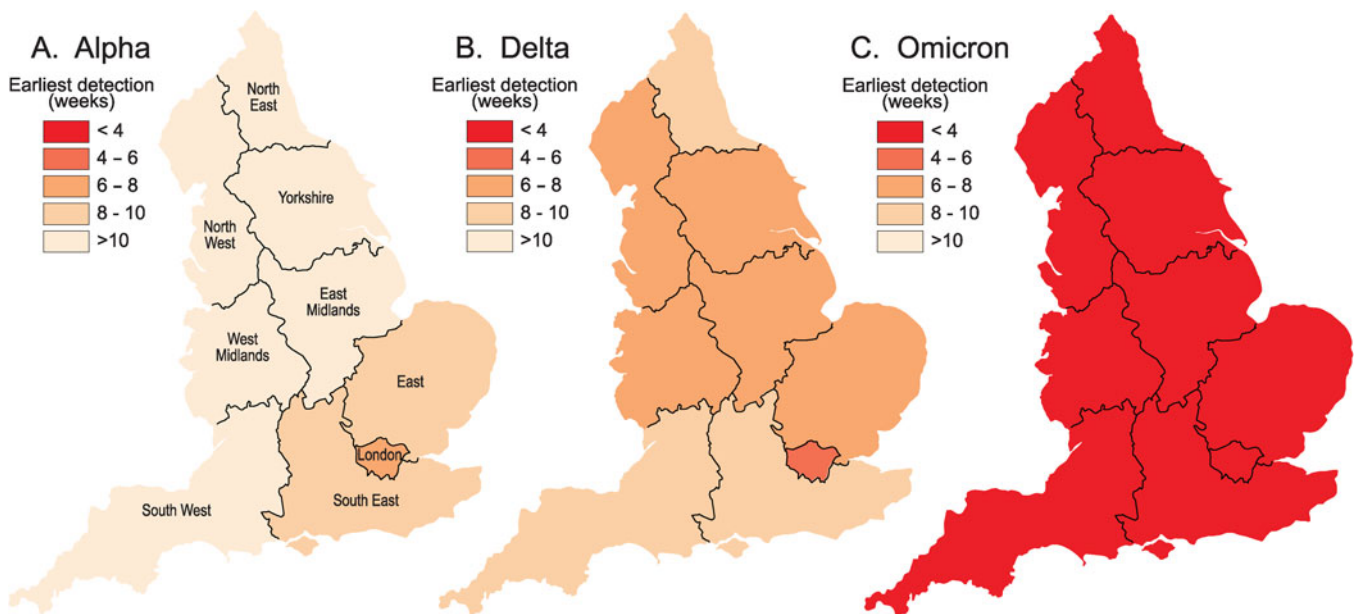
A. Alpha

Earliest detection (weeks)

< 4
4 – 6
6 – 8
8 - 10
>10

North East
Yorkshire
North West
East Midlands
West Midlands
East
London
South East
South West

B. Delta

Earliest detection (weeks)

< 4
4 – 6
6 – 8
8 - 10
>10

C. Omicron

Earliest detection (weeks)

< 4
4 – 6
6 – 8
8 - 10
>10